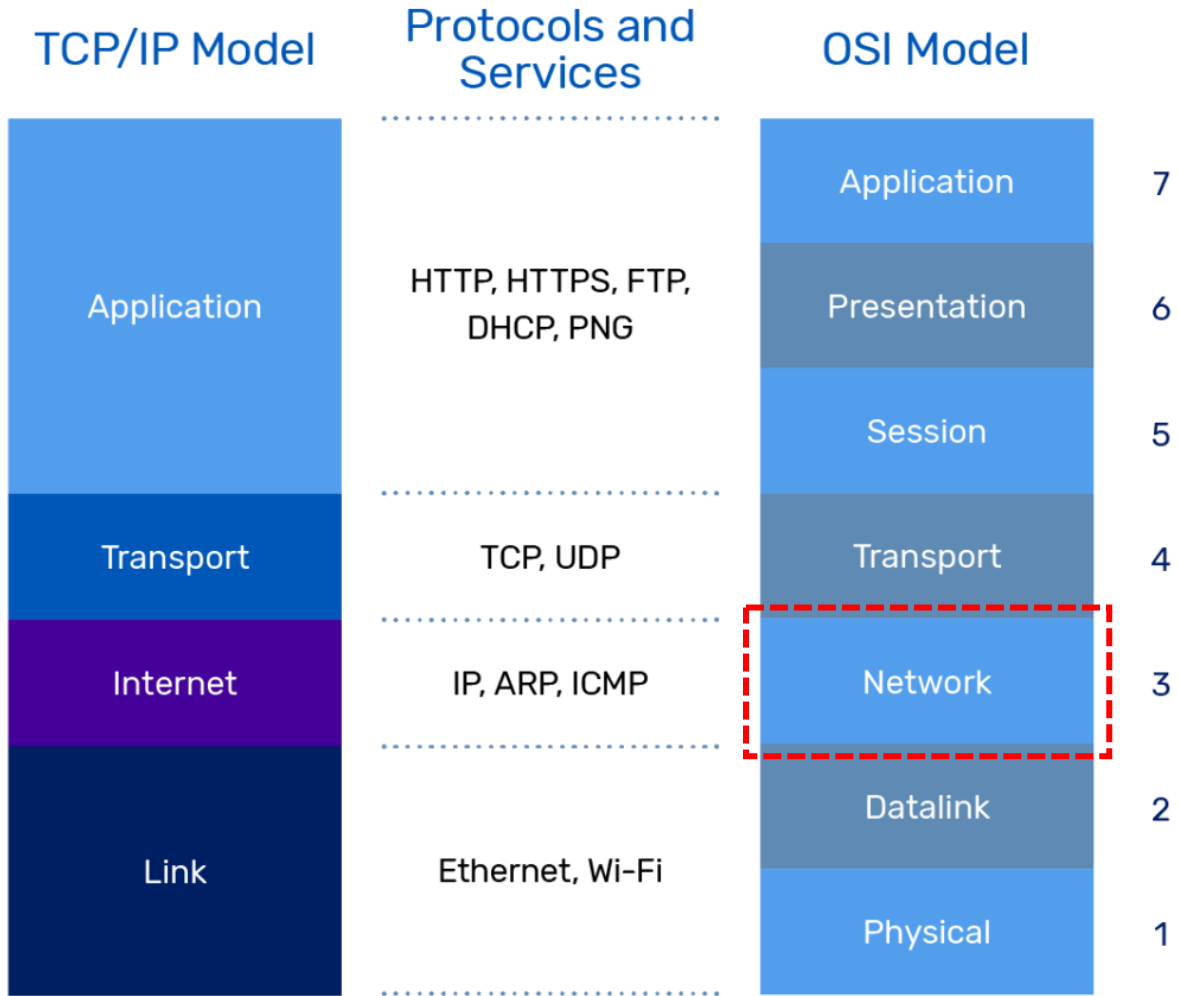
| TCP/IP Model | Protocols and Services | OSI Model | |
|---|---|---|---|
| Application | HTTP, HTTPS, FTP, DHCP, PNG | Application | 7 |
| | | Presentation | 6 |
| | | Session | 5 |
| Transport | TCP, UDP | Transport | 4 |
| Internet | IP, ARP, ICMP | Network | 3 |
| Link | Ethernet, Wi-Fi | Datalink | 2 |
| | | Physical | 1 |